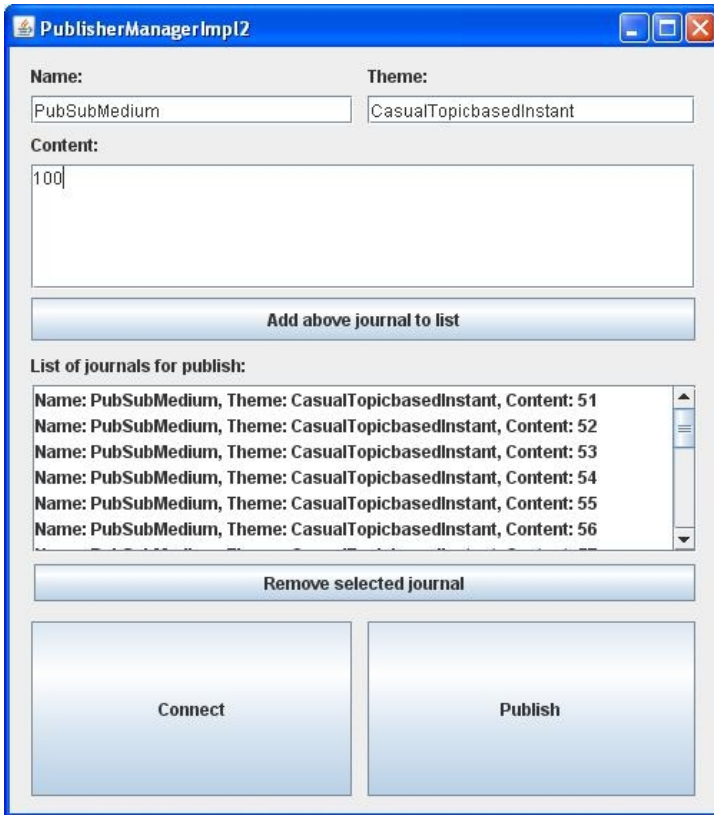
PublisherManagerImpl2

Name:

Theme:

PubSubMedium

CasualTopicbasedInstant

Content:

100

Add above journal to list

List of journals for publish:

Name: PubSubMedium, Theme: CasualTopicbasedInstant, Content: 51
Name: PubSubMedium, Theme: CasualTopicbasedInstant, Content: 52
Name: PubSubMedium, Theme: CasualTopicbasedInstant, Content: 53
Name: PubSubMedium, Theme: CasualTopicbasedInstant, Content: 54
Name: PubSubMedium, Theme: CasualTopicbasedInstant, Content: 55
Name: PubSubMedium, Theme: CasualTopicbasedInstant, Content: 56
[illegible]

Remove selected journal

Connect

Publish